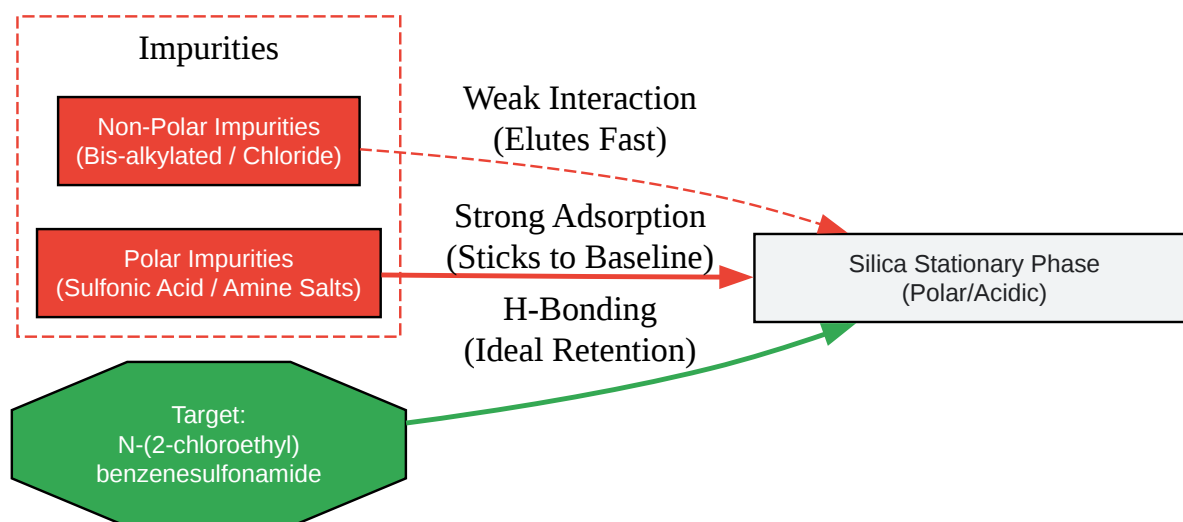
Impurities

Non-Polar Impurities
(Bis-alkylated / Chloride)

Polar Impurities
(Sulfonic Acid / Amine Salts)

Weak Interaction
(Elutes Fast)

Strong Adsorption
(Sticks to Baseline)

H-Bonding
(Ideal Retention)

Silica Stationary Phase
(Polar/Acidic)

Target:
N-(2-chloroethyl)
benzenesulfonamide